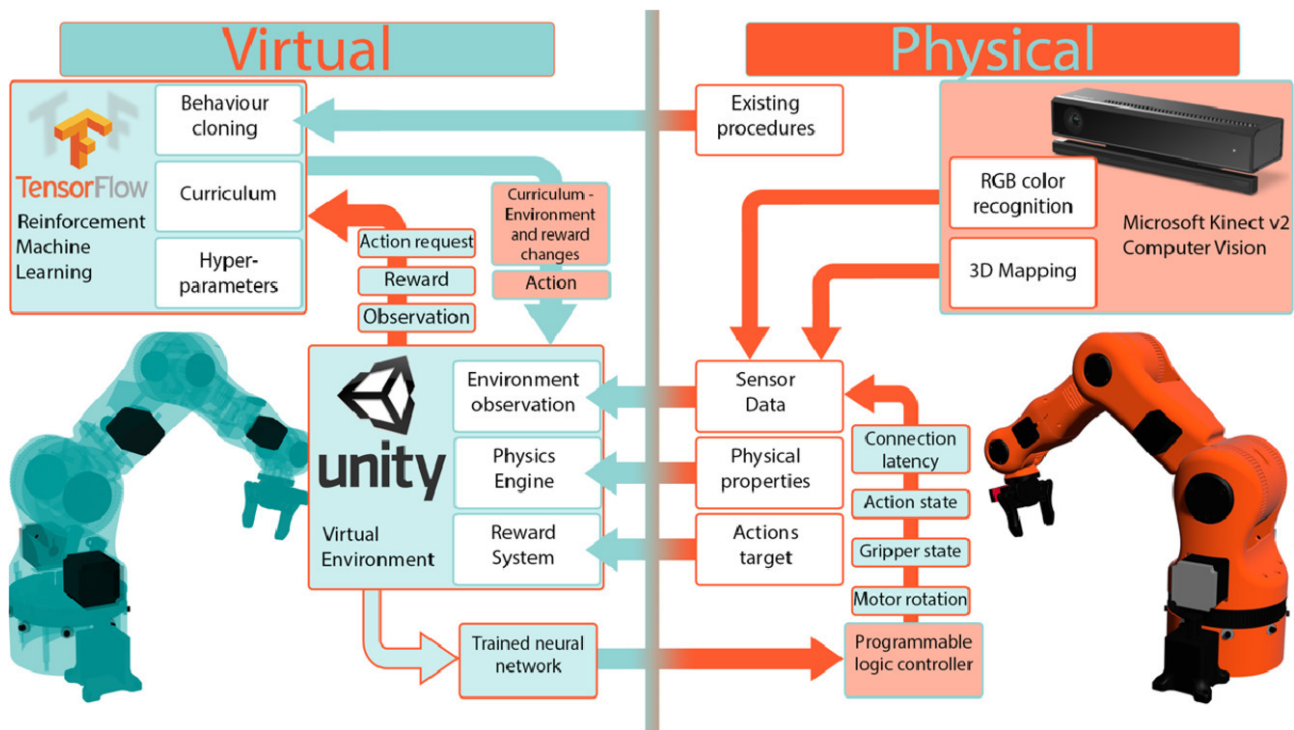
Virtual

Physical

TensorFlow
Reinforcement Machine Learning

Behaviour cloning

Curriculum

Hyper-parameters

Existing procedures

Curriculum - Environment and reward changes

Action

Action request

Reward

Observation

RGB color recognition

3D Mapping

Microsoft Kinect v2 Computer Vision

unity

Virtual Environment

Environment observation

Physics Engine

Reward System

Sensor Data

Physical properties

Actions target

Connection latency

Action state

Gripper state

Motor rotation

Trained neural network

Programmable logic controller